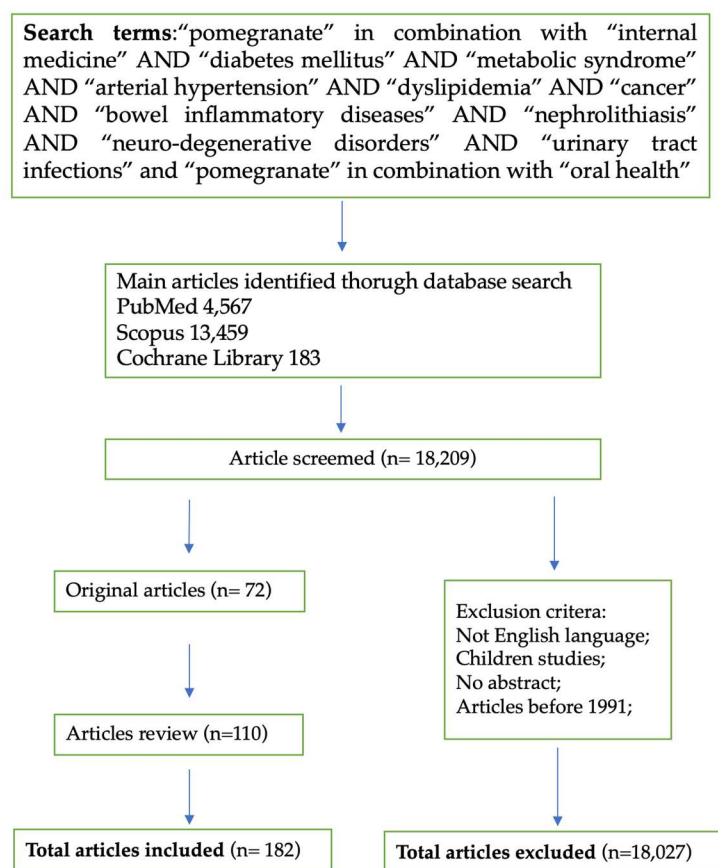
**Search terms**:“pomegranate” in combination with “internal medicine” AND “diabetes mellitus” AND “metabolic syndrome” AND “arterial hypertension” AND “dyslipidemia” AND “cancer” AND “bowel inflammatory diseases” AND “nephrolithiasis” AND “neuro-degenerative disorders” AND “urinary tract infections” and “pomegranate” in combination with “oral health”

Main articles identified thorugh database search
PubMed 4,567
Scopus 13,459
Cochrane Library 183

Article screemed (n= 18,209)

Original articles (n= 72)

Exclusion critera:
Not English language;
Children studies;
No abstract;
Articles before 1991;

Articles review (n=110)

**Total articles included** (n= 182)

**Total articles excluded** (n=18,027)